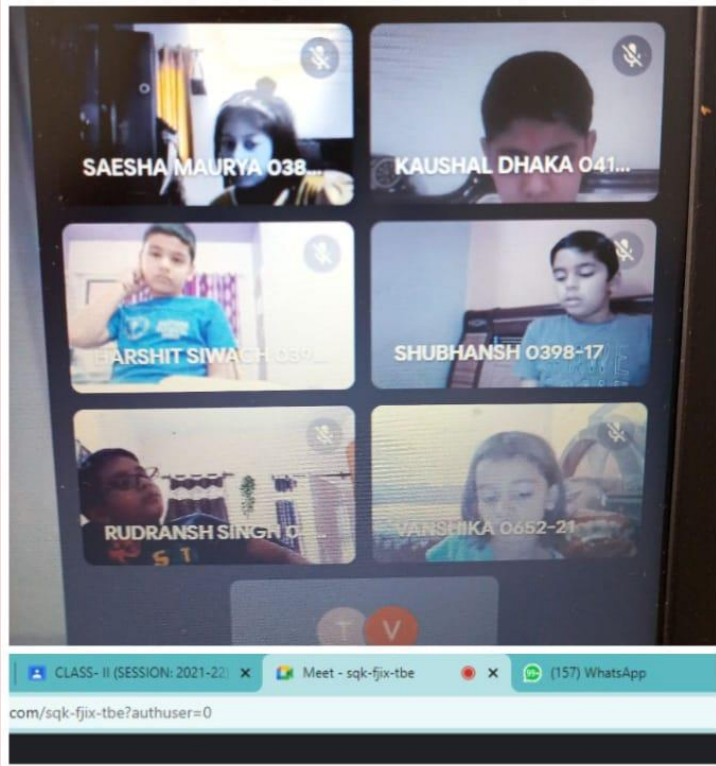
SAESHA MAURYA 038...

KAUSHAL DHAKA 041...

HARSHIT SIWACH 039...

SHUBHANSH 0398-17

RUDRANSH SINGH D...

VANSHIKA 0652-21

T V

CLASS- II (SESSION: 2021-22) ×

Meet - sqk-fjix-tbe ×

(157) WhatsApp

com/sqk-fjix-tbe?authuser=0